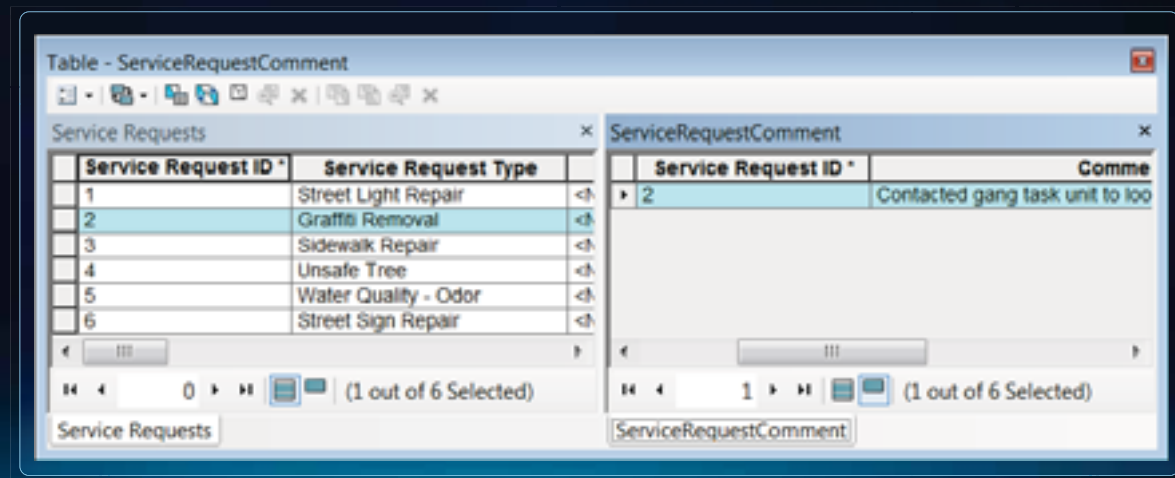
Table - ServiceRequestComment

Service Requests ×

| | Service Request ID * | Service Request Type | |
|---|---|---|---|
| | 1 | Street Light Repair | <N |
| | 2 | Graffiti Removal | <N |
| | 3 | Sidewalk Repair | <N |
| | 4 | Unsafe Tree | <N |
| | 5 | Water Quality - Odor | <N |
| | 6 | Street Sign Repair | <N |

0 (1 out of 6 Selected)

Service Requests

ServiceRequestComment ×

| | Service Request ID * | Comme |
|---|---|---|
| ▸ | 2 | Contacted gang task unit to loo |

1 (1 out of 6 Selected)

ServiceRequestComment